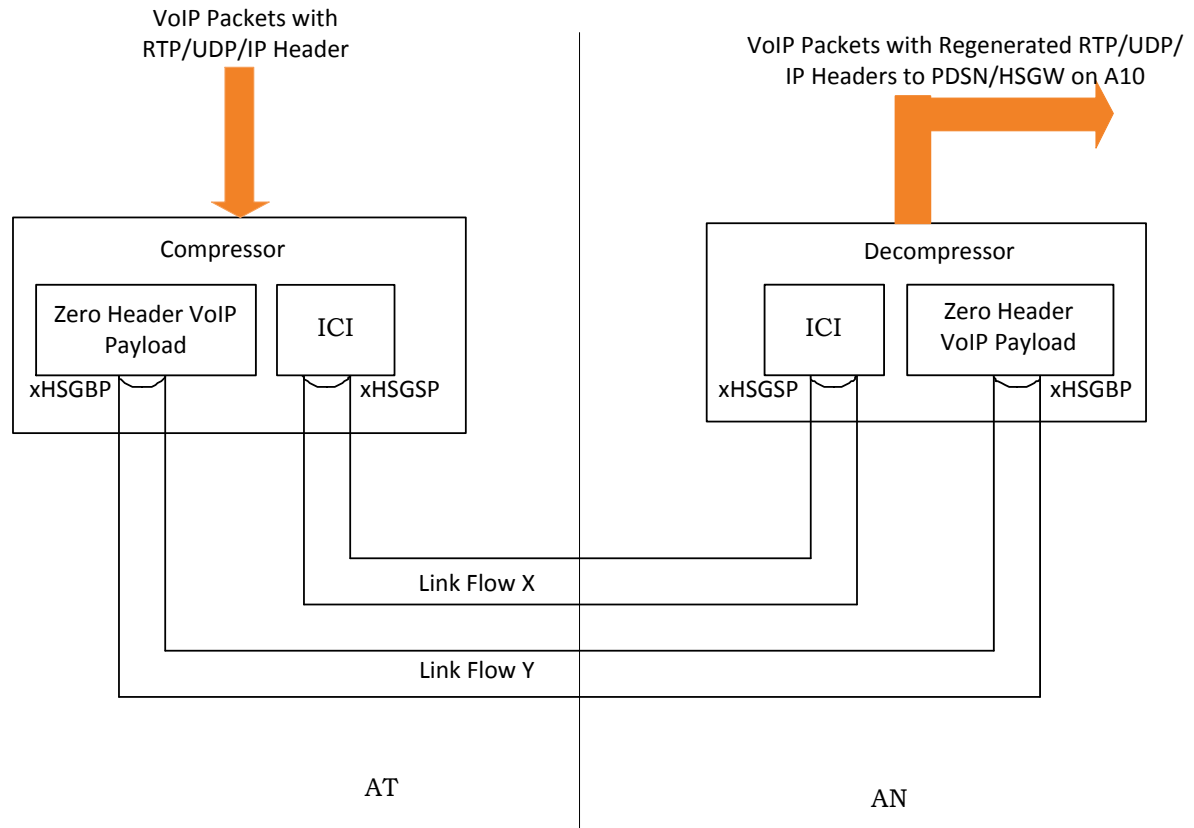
VoIP Packets with RTP/UDP/IP Header

VoIP Packets with Regenerated RTP/UDP/IP Headers to PDSN/HSGW on A10

Compressor

Zero Header VoIP Payload

ICI

xHSGBP

xHSGSP

Decompressor

ICI

Zero Header VoIP Payload

xHSGSP

xHSGBP

Link Flow X

Link Flow Y

AT

AN